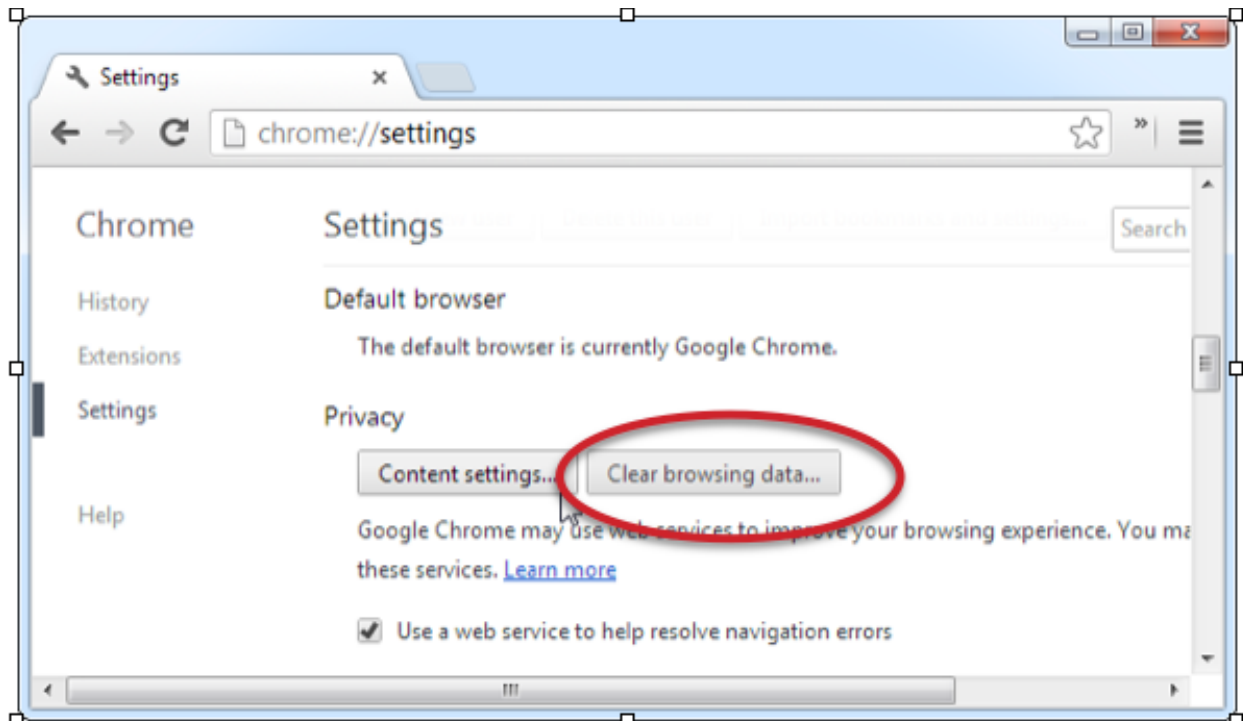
Settings ×

chrome://settings

Chrome

History

Extensions

Settings

Help

Settings

Search

Default browser

The default browser is currently Google Chrome.

Privacy

Content settings...

Clear browsing data...

Google Chrome may use web services to improve your browsing experience. You ma these services. Learn more

Use a web service to help resolve navigation errors